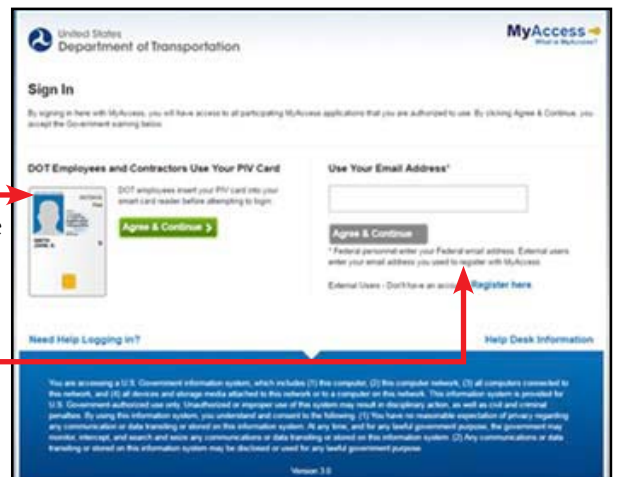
United States
Department of Transportation

MyAccess
What is MyAccess?

Sign In

By signing in here with MyAccess, you will have access to all participating MyAccess applications that you are authorized to use. By clicking Agree & Continue, you accept the Government warning below.

DOT Employees and Contractors Use Your PIV Card

DOT employees insert your PIV card into your smart card reader before attempting to login.

Agree & Continue

Use Your Email Address*

Agree & Continue

* Federal personnel enter your Federal email address. External users enter your email address you used to register with MyAccess.

External Users - Don't have an acc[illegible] Register here

Need Help Logging in?

Help Desk Information

You are accessing a U.S. Government information system, which includes (1) this computer, (2) this computer network, (3) all computers connected to this network, and (4) all devices and storage media attached to this network or to a computer on this network. This information system is provided for U.S. Government authorized use only. Unauthorized or improper use of this system may result in disciplinary action, as well as civil and criminal penalties. By using this information system, you understand and consent to the following: (1) You have no reasonable expectation of privacy regarding any communication or data transiting or stored on this information system. At any time, and for any lawful government purpose, the government may monitor, intercept, and search and seize any communications or data transiting or stored on this information system. (2) Any communications or data transiting or stored on this information system may be disclosed or used for any lawful government purpose.

Version 3.0